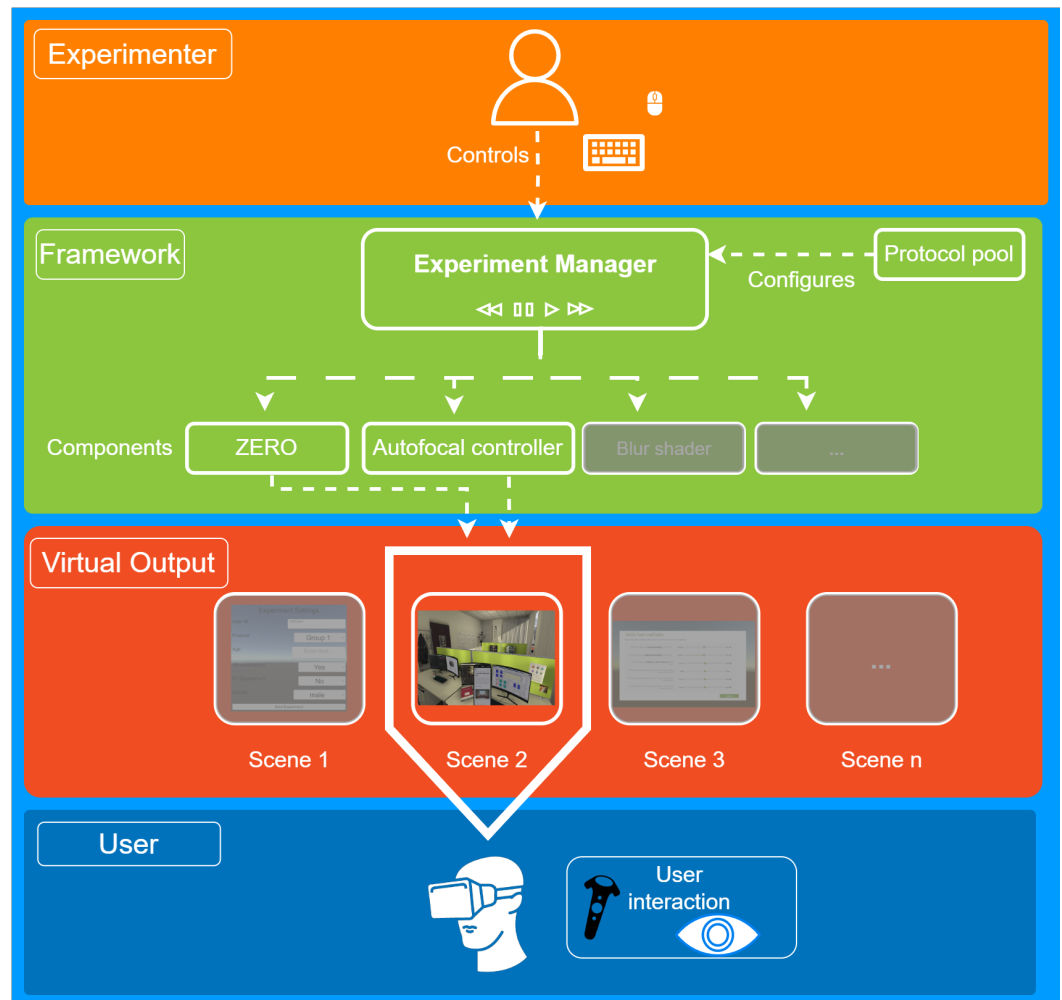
Experimenter

Controls

Framework

Experiment Manager

Configures

Protocol pool

Components

ZERO

Autofocal controller

Blur shader

...

Virtual Output

Experiment Settings

Group 1

Yes

No

Scene 1

Scene 2

Scene 3

...

Scene n

User

User interaction